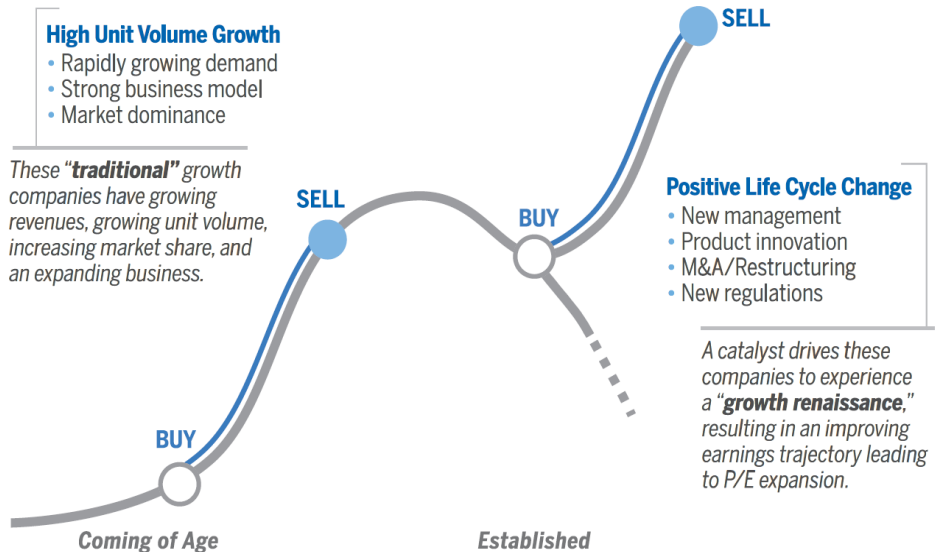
High Unit Volume Growth
• Rapidly growing demand
• Strong business model
• Market dominance

These "traditional" growth companies have growing revenues, growing unit volume, increasing market share, and an expanding business.

SELL

BUY

SELL

BUY

Positive Life Cycle Change
• New management
• Product innovation
• M&A/Restructuring
• New regulations

A catalyst drives these companies to experience a "growth renaissance," resulting in an improving earnings trajectory leading to P/E expansion.

Coming of Age

Established